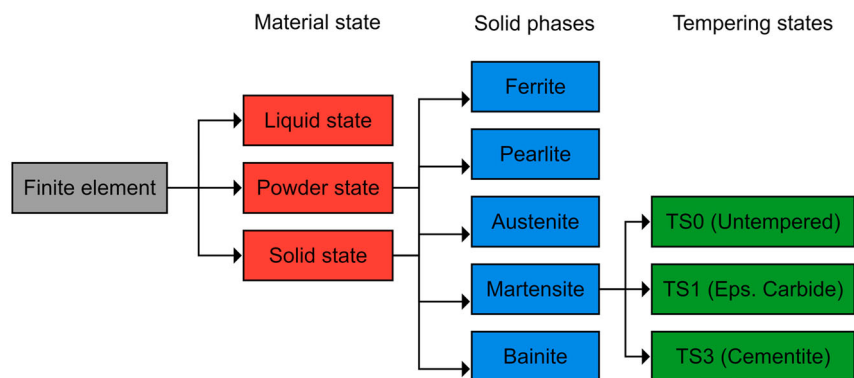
Material state

Solid phases

Tempering states

Finite element

Liquid state

Powder state

Solid state

Ferrite

Pearlite

Austenite

Martensite

Bainite

TS0 (Untempered)

TS1 (Eps. Carbide)

TS3 (Cementite)